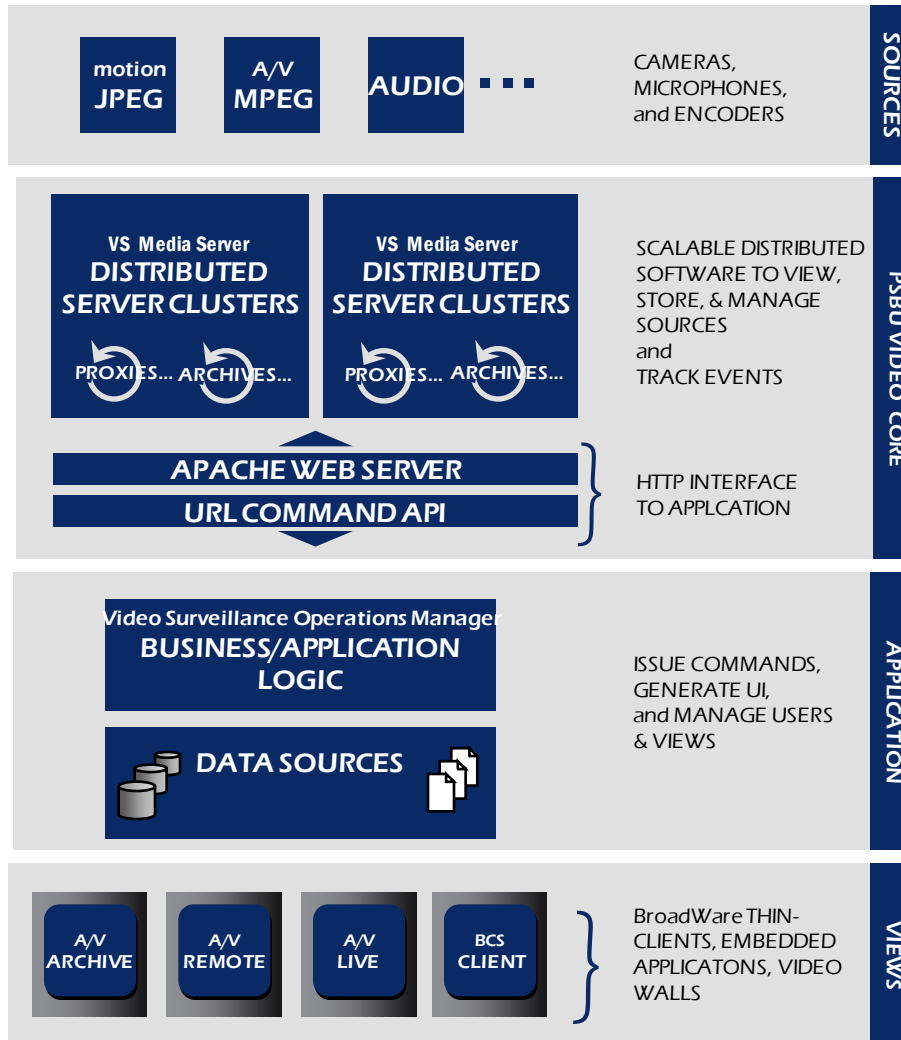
motion JPEG

A/V MPEG

AUDIO ...

CAMERAS, MICROPHONES, and ENCODERS

SOURCES

VS Media Server
DISTRIBUTED SERVER CLUSTERS
PROXIES... ARCHIVES...

VS Media Server
DISTRIBUTED SERVER CLUSTERS
PROXIES... ARCHIVES...

SCALABLE DISTRIBUTED SOFTWARE TO VIEW, STORE, & MANAGE SOURCES and TRACK EVENTS

APACHE WEB SERVER
URL COMMAND API

HTTP INTERFACE TO APPLCATION

PSBU VIDEO CORE

Video Surveillance Operations Manager
BUSINESS/APPLICATION LOGIC

DATA SOURCES

ISSUE COMMANDS, GENERATE UI, and MANAGE USERS & VIEWS

APPLICATION

A/V ARCHIVE

A/V REMOTE

A/V LIVE

BCS CLIENT

BroadWare THIN-CLIENTS, EMBEDDED APPLICATONS, VIDEO WALLS

VIEWS